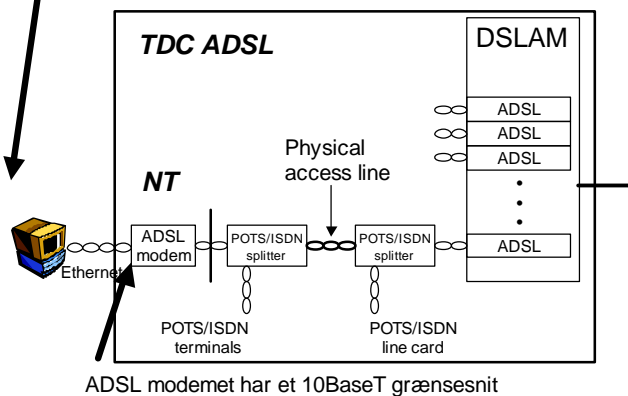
TDC ADSL

DSLAM

ADSL
ADSL
ADSL
ADSL

Physical access line

NT

ADSL modem

Ethernet

POTS/ISDN splitter

POTS/ISDN splitter

POTS/ISDN terminals

POTS/ISDN line card

ADSL modemet har et 10BaseT grænsesnit